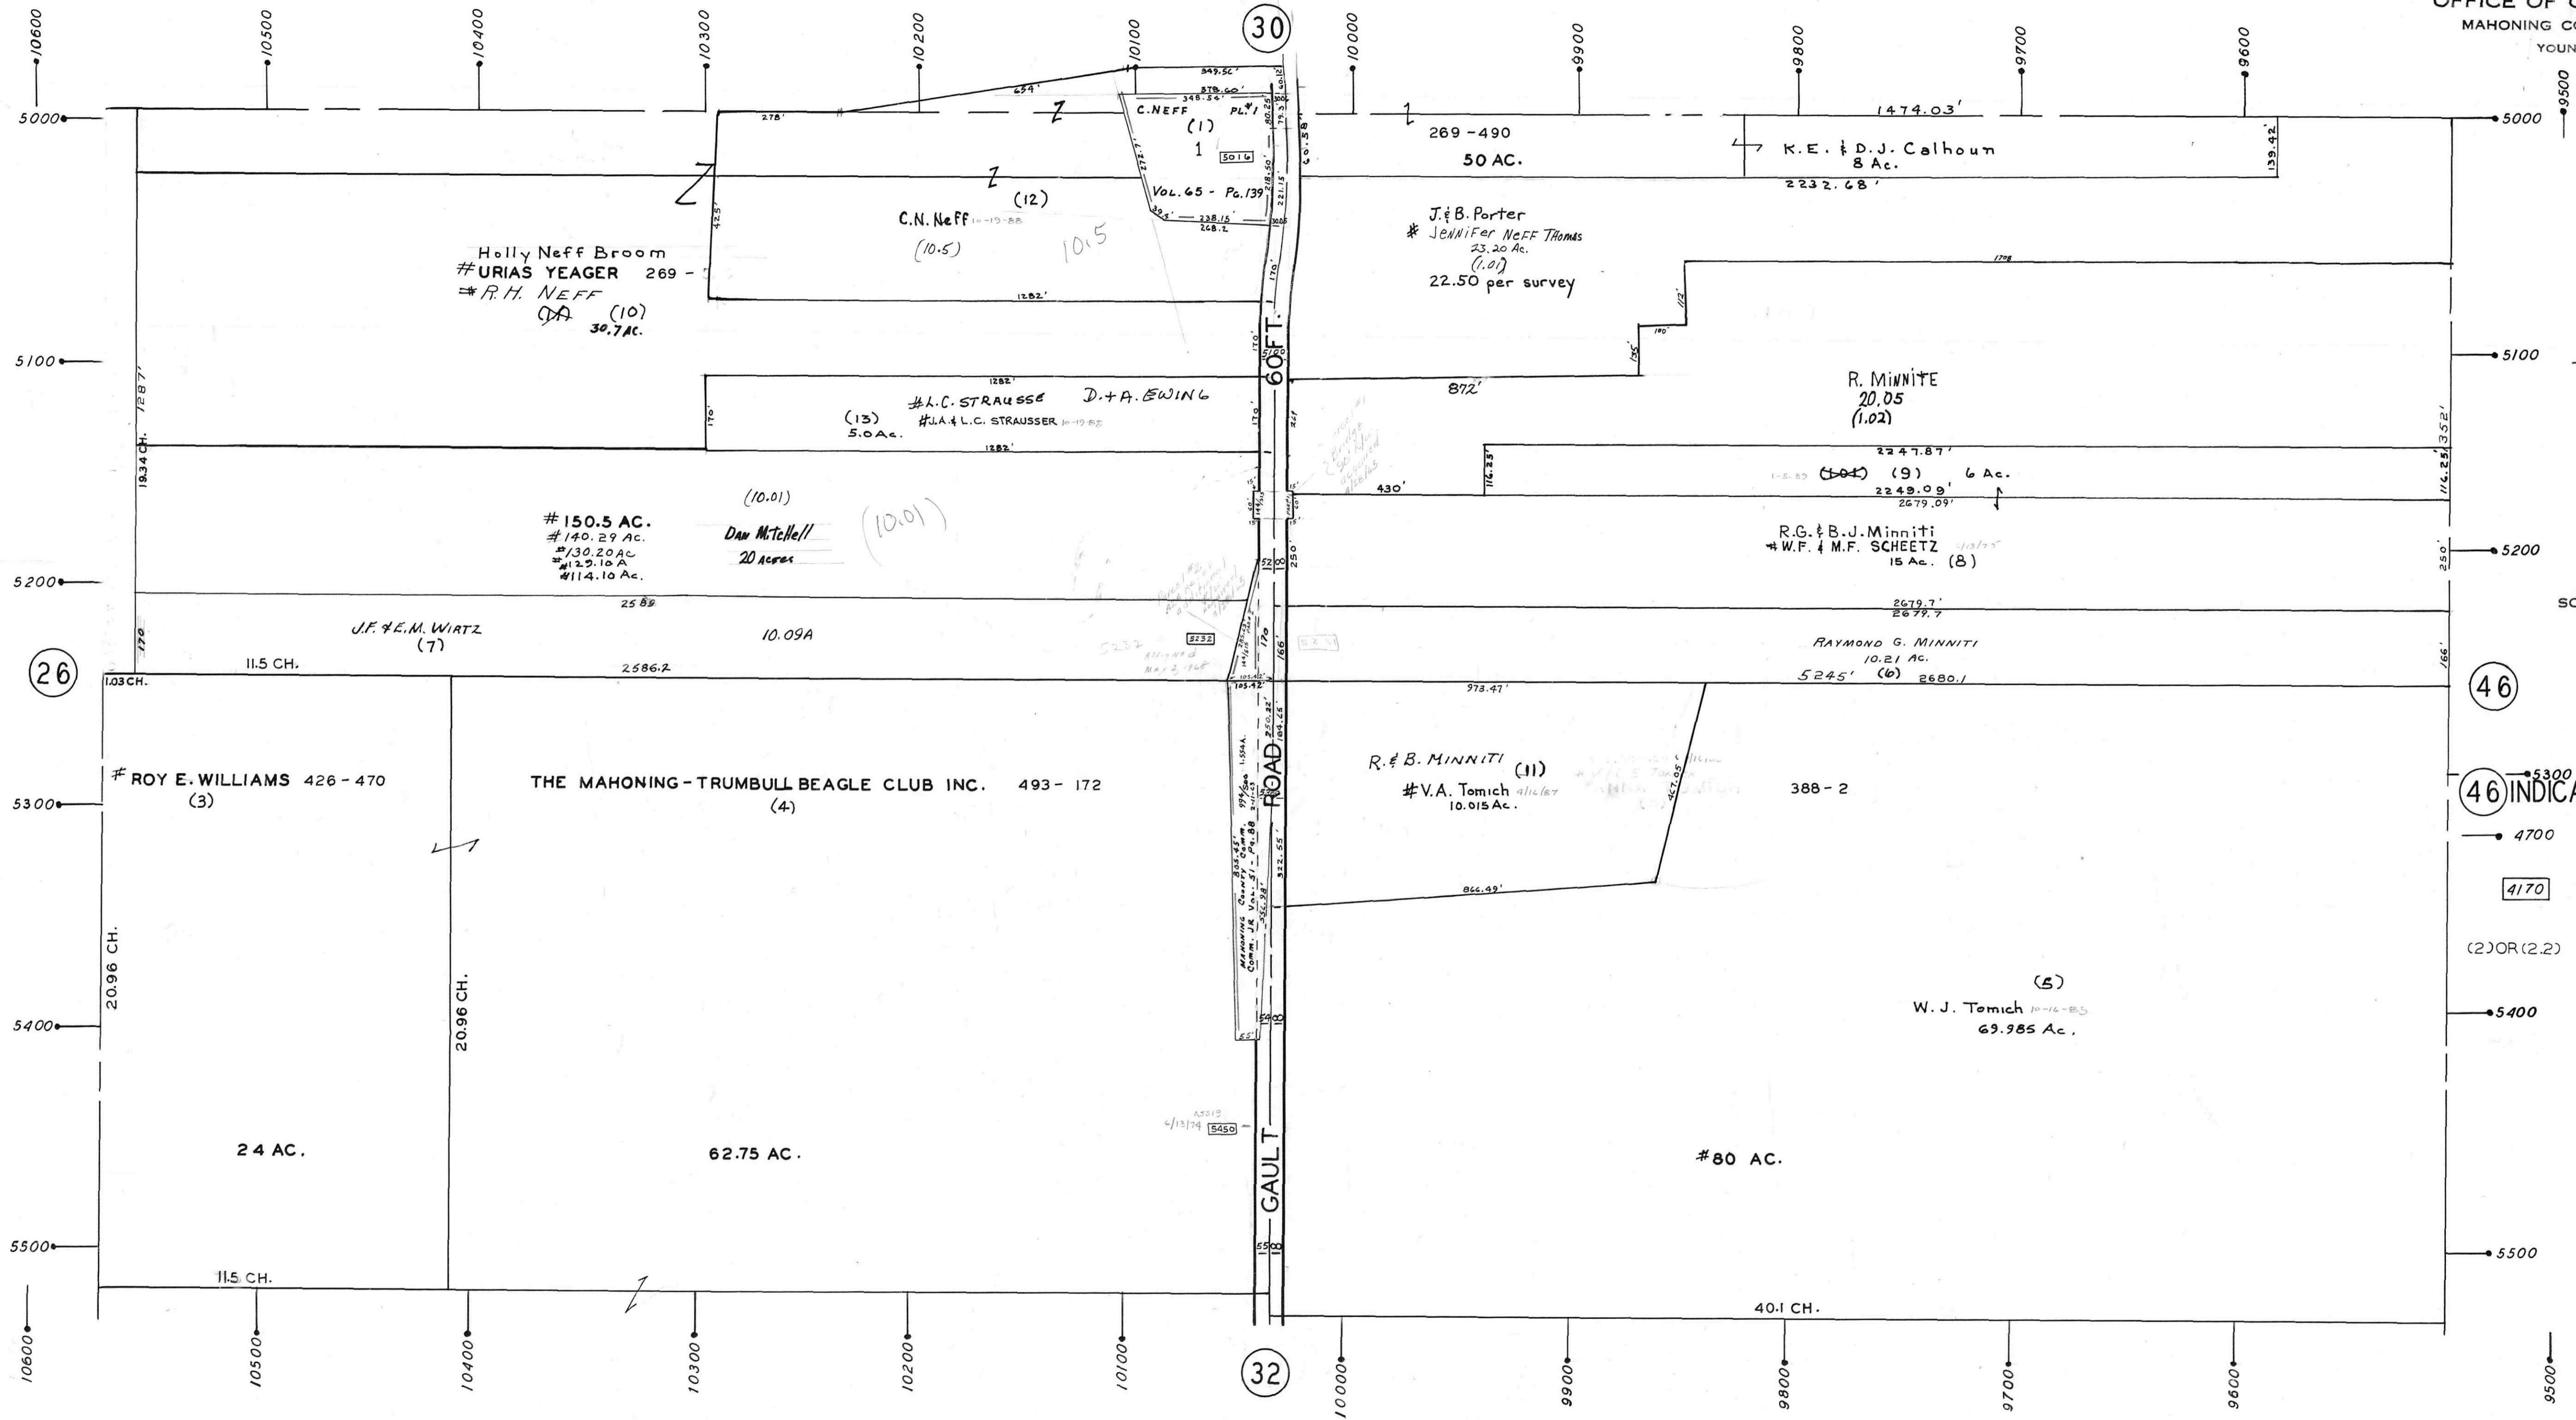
OFFICE OF
MAHONING CO
YOUN

10600
10500
10400
10300
10200
10100
30
10000
9900
9800
9700
9600
9500

5000
5000
349.56'
654'
378.60'
348.56'
C. NEFF
PL. #1
(1)
1
5016
278'
1474.03'
269 - 490
50 AC.
K.E. & D.J. Calhoun
8 Ac.
139.42'
2232.68'
(12)
C.N. Neff 10-19-88
(10.5)
10.5
Vol. 65 - Pg. 139
238.15'
268.2
425'
J. & B. Porter
# Jennifer Neff Thomas
23.20 Ac.
(1.01)
22.50 per survey
Holly Neff Broom
# URIAS YEAGER 269 -
# R.H. NEFF
(10)
30.7 AC.
1282'
1708
60 FT.
5100
5100
1287'
1282'
L.C. STRAUSSE D.+A. EWING
(13)
5.0 Ac.
#J.A. & L.C. STRAUSSER 10-19-88
1282'
170'
872'
R. MINNITE
20.05
(1.02)
352'
2247.87'
116.25'
430'
(9) 6 Ac.
2249.09'
2679.09'
19.34 CH.
(10.01)
Dan Mitchell
20 Acres
(10.01)
# 150.5 AC.
# 140.29 Ac.
# 130.20 Ac
# 129.10 A
# 114.10 Ac.
2588
R.G. & B.J. Minniti
# W.F. & M.F. SCHEETZ
15 Ac. (8)
250'
5200
5200
2679.7'
2679.7
J.F. & E.M. WIRTZ
(7)
10.09A
5232
RAYMOND G. MINNITI
10.21 Ac.
5245' (6) 2680.1
26
11.5 CH.
2586.2
1.03 CH.
973.47'
166'
46
# ROY E. WILLIAMS 426 - 470
(3)
THE MAHONING - TRUMBULL BEAGLE CLUB INC. 493 - 172
(4)
R. & B. MINNITI (11)
# V.A. Tomich
10.015 Ac.
388 - 2
5300
5300
46 INDICA
4700
4170
(2) OR (2.2)
866.49'
ROAD
MAHONING COUNTY COMM. Vol. 51 - Pg. 88
20.96 CH.
20.96 CH.
(5)
W. J. Tomich 10-16-85
69.985 Ac.
5400
5400
24 AC.
62.75 AC.
5450
GAULT
# 80 AC.
5500
5500
11.5 CH.
40.1 CH.
10600
10500
10400
10300
10200
10100
32
10000
9900
9800
9700
9600
9500